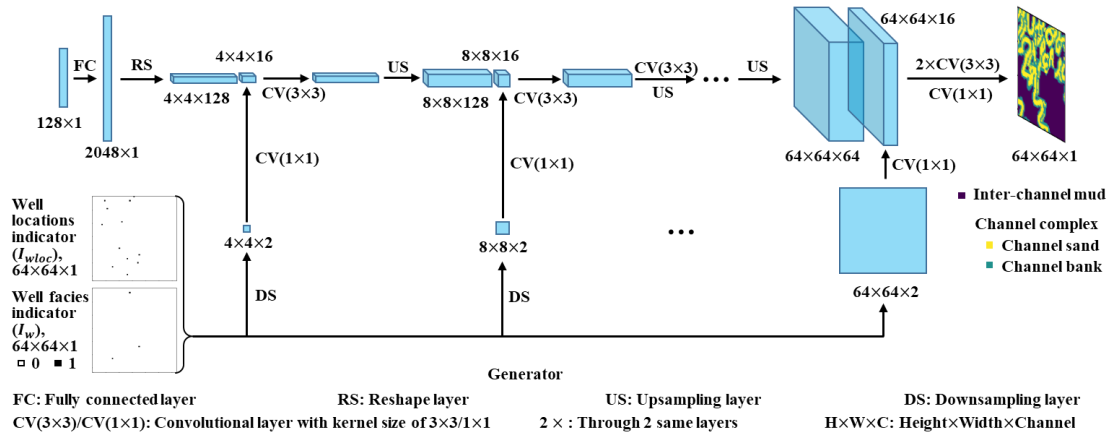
FC
128×1
2048×1
RS
4×4×16
4×4×128
CV(3×3)
US
8×8×16
8×8×128
CV(3×3)
CV(3×3)
US
...
US
64×64×16
2×CV(3×3)
CV(1×1)
64×64×64
64×64×1
CV(1×1)
CV(1×1)
CV(1×1)
4×4×2
8×8×2
...
Well locations indicator ($I_{wloc}$), 64×64×1
Well facies indicator ($I_w$), 64×64×1
▫ 0 ▪ 1
DS
DS
64×64×2
Inter-channel mud
Channel complex
Channel sand
Channel bank
Generator

FC: Fully connected layer
RS: Reshape layer
US: Upsampling layer
DS: Downsampling layer
CV(3×3)/CV(1×1): Convolutional layer with kernel size of 3×3/1×1
2 × : Through 2 same layers
H×W×C: Height×Width×Channel